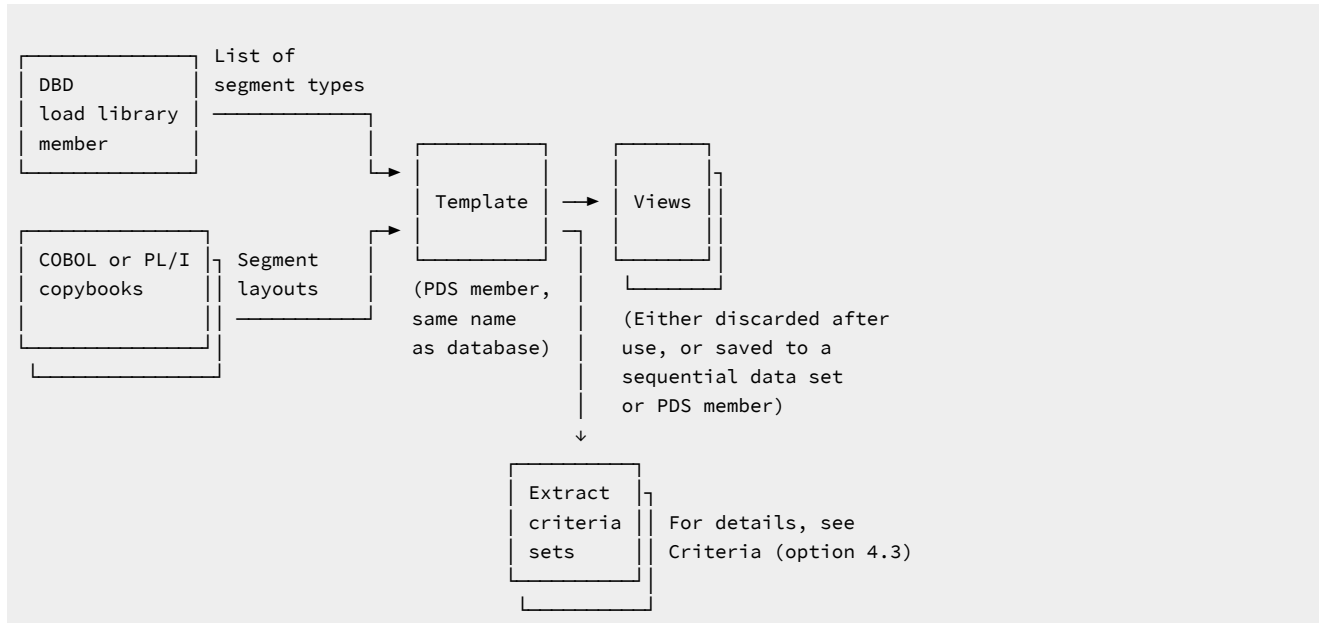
DBD load library member

List of segment types

COBOL or PL/I copybooks

Segment layouts

Template

(PDS member, same name as database)

Views

(Either discarded after use, or saved to a sequential data set or PDS member)

Extract criteria sets

For details, see Criteria (option 4.3)